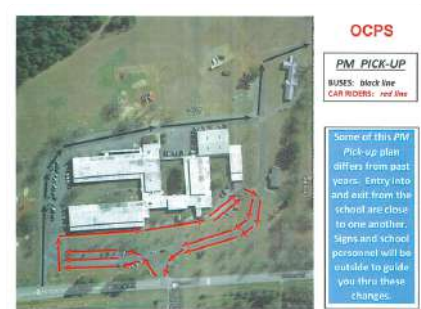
OCPS

PM PICK-UP

BUSES: black line
CAR RIDERS: red line

Some of this PM Pick-up plan differs from past years. Entry into and exit from the school are close to one another. Signs and school personnel will be outside to guide you thru these changes.